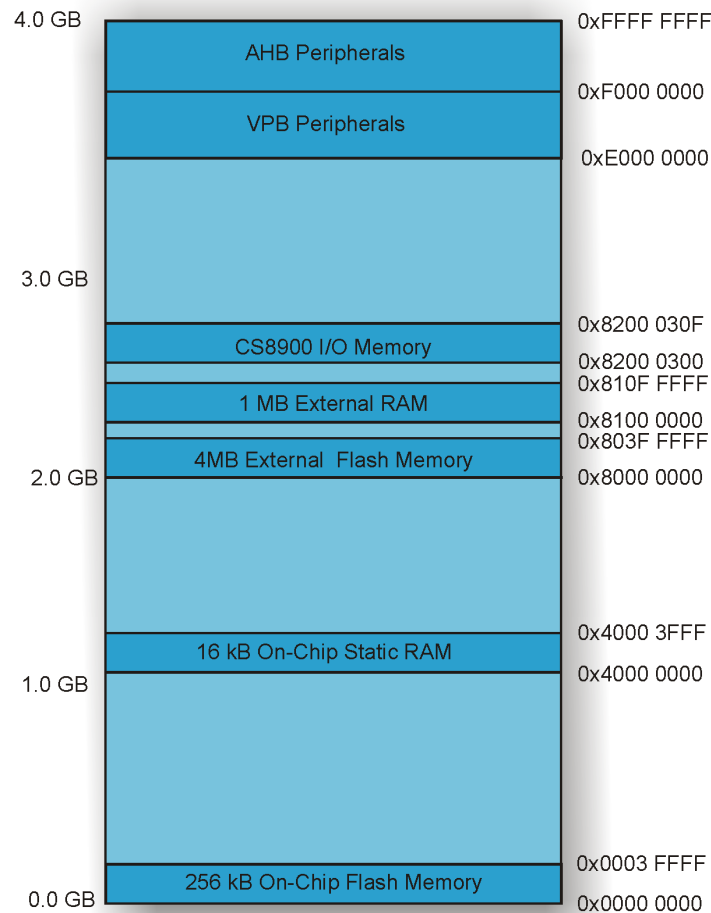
4.0 GB
0xFFFF FFFF
AHB Peripherals
0xF000 0000
VPB Peripherals
0xE000 0000
3.0 GB
0x8200 030F
CS8900 I/O Memory
0x8200 0300
0x810F FFFF
1 MB External RAM
0x8100 0000
0x803F FFFF
4MB External Flash Memory
2.0 GB
0x8000 0000
0x4000 3FFF
16 kB On-Chip Static RAM
0x4000 0000
1.0 GB
0x0003 FFFF
256 kB On-Chip Flash Memory
0.0 GB
0x0000 0000